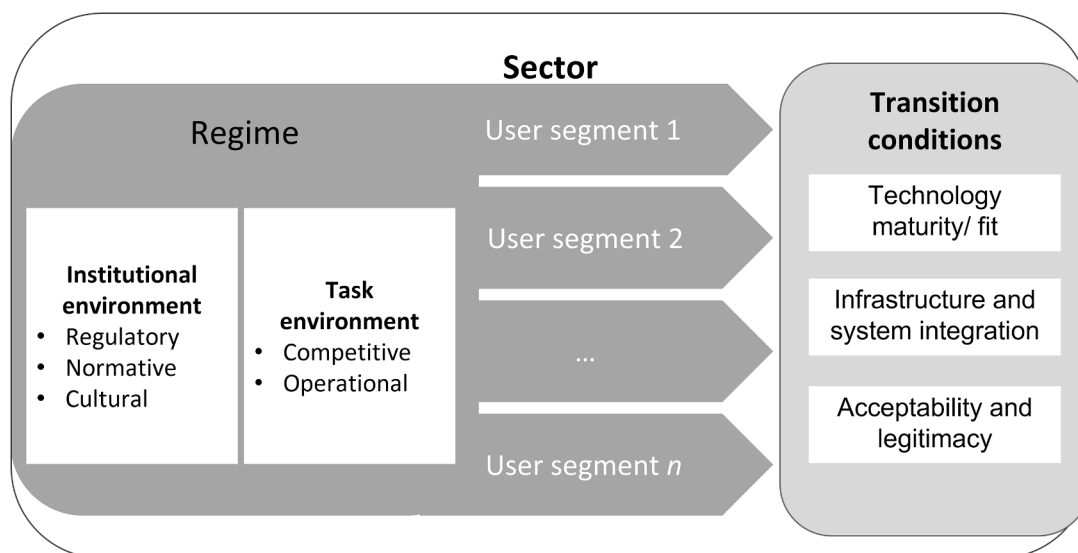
**Sector**

Regime

**Institutional environment**
- Regulatory
- Normative
- Cultural

**Task environment**
- Competitive
- Operational

User segment 1

User segment 2

...

User segment *n*

**Transition conditions**

Technology maturity/ fit

Infrastructure and system integration

Acceptability and legitimacy